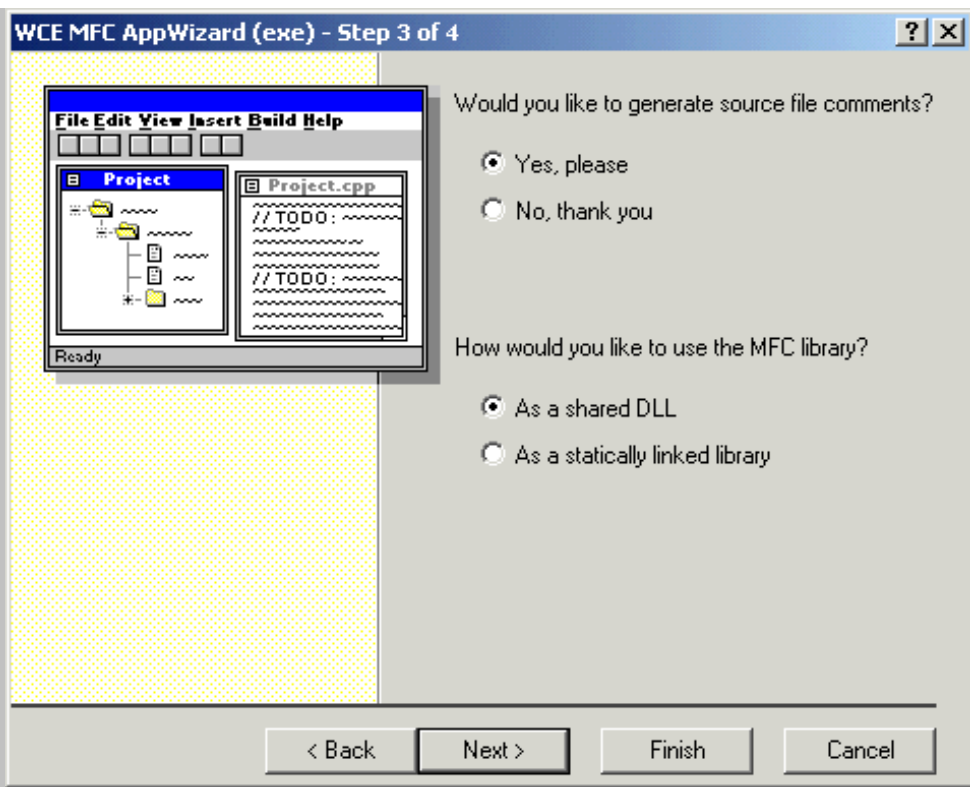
WCE MFC AppWizard (exe) - Step 3 of 4

?
×

File Edit View Insert Build Help

Project

Project.cpp

// TODO:

// TODO:

Ready

Would you like to generate source file comments?

Yes, please

No, thank you

How would you like to use the MFC library?

As a shared DLL

As a statically linked library

< Back

Next >

Finish

Cancel